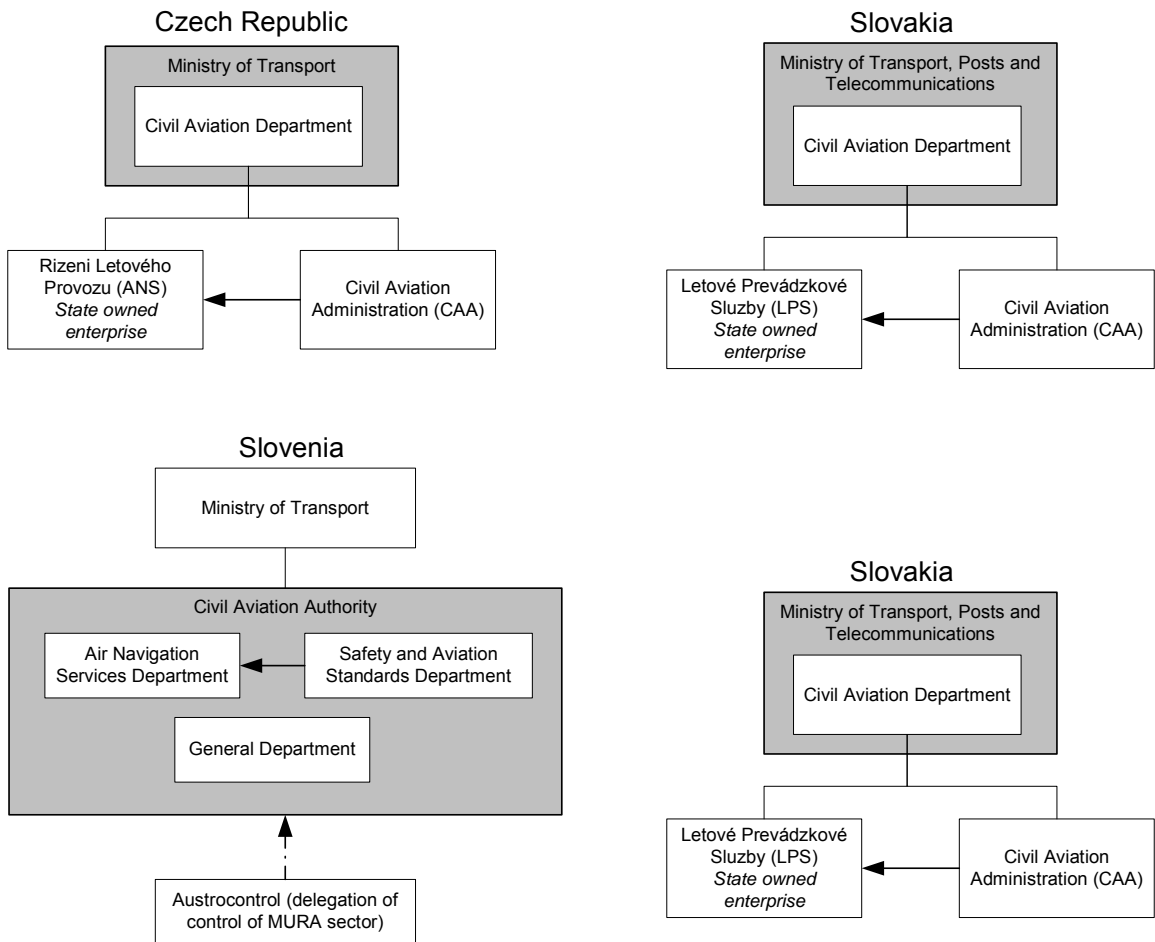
Czech Republic

Ministry of Transport

Civil Aviation Department

Rizeni Letového Provozu (ANS)
*State owned enterprise*

Civil Aviation Administration (CAA)

Slovakia

Ministry of Transport, Posts and Telecommunications

Civil Aviation Department

Letové Prevádzkové Sluzby (LPS)
*State owned enterprise*

Civil Aviation Administration (CAA)

Slovenia

Ministry of Transport

Civil Aviation Authority

Air Navigation Services Department

Safety and Aviation Standards Department

General Department

Austrocontrol (delegation of control of MURA sector)

Slovakia

Ministry of Transport, Posts and Telecommunications

Civil Aviation Department

Letové Prevádzkové Sluzby (LPS)
*State owned enterprise*

Civil Aviation Administration (CAA)